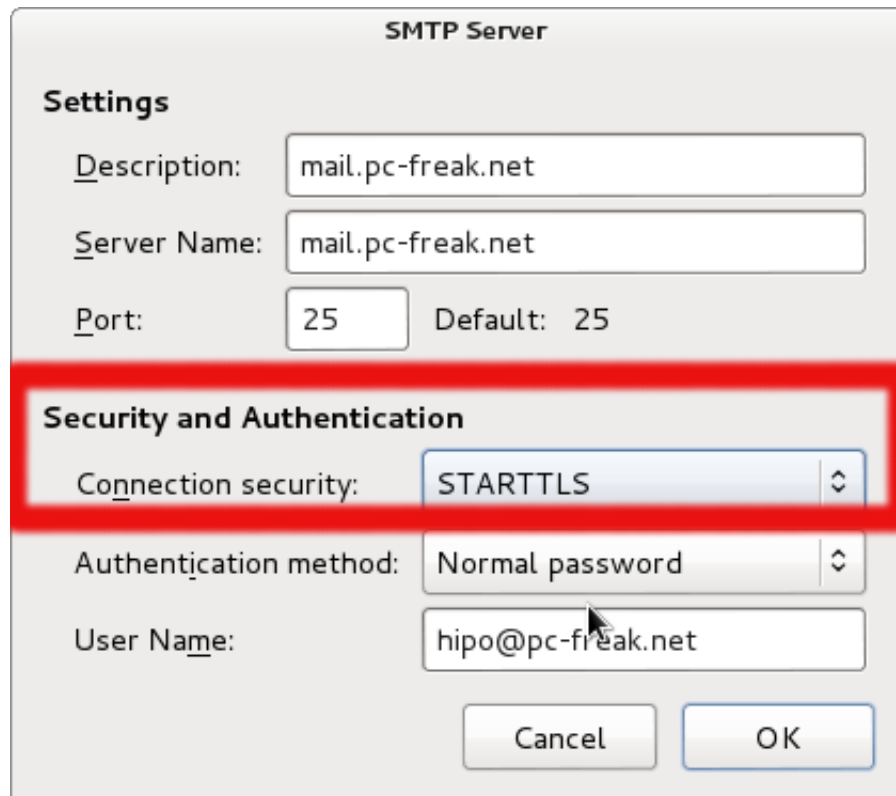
SMTP Server

Settings

Description: mail.pc-freak.net

Server Name: mail.pc-freak.net

Port: 25 Default: 25

Security and Authentication

Connection security: STARTTLS

Authentication method: Normal password

User Name: hipo@pc-freak.net

Cancel OK